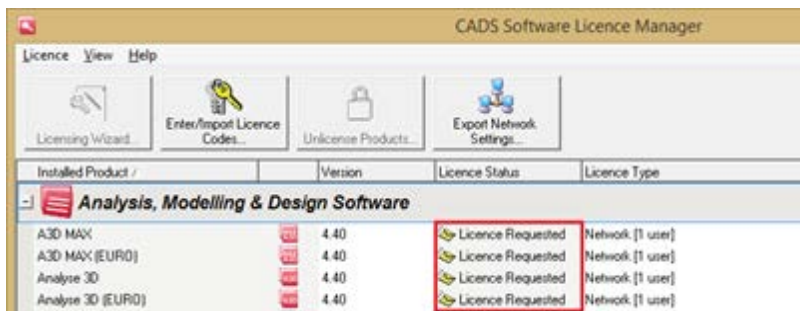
CADS Software Licence Manager

Licence View Help

Licensing Wizard...

Enter/Import Licence Codes...

Unlicence Products...

Export Network Settings...

| Installed Product / | | Version | Licence Status | Licence Type |
|---|---|---|---|---|
| Analysis, Modelling & Design Software | | | | |
| A3D MAX | | 4.40 | Licence Requested | Network [1 user] |
| A3D MAX (EURO) | | 4.40 | Licence Requested | Network [1 user] |
| Analyse 3D | | 4.40 | Licence Requested | Network [1 user] |
| Analyse 3D (EURO) | | 4.40 | Licence Requested | Network [1 user] |